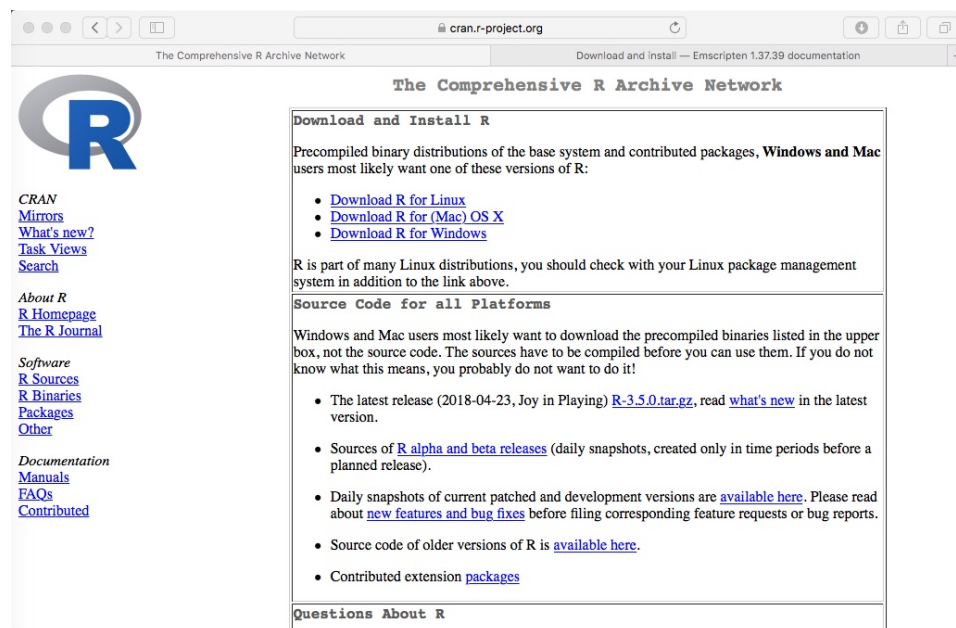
cran.r-project.org

The Comprehensive R Archive Network

Download and install — Emscripten 1.37.39 documentation

R

CRAN
Mirrors
What's new?
Task Views
Search

About R
R Homepage
The R Journal

Software
R Sources
R Binaries
Packages
Other

Documentation
Manuals
FAQs
Contributed

The Comprehensive R Archive Network

Download and Install R

Precompiled binary distributions of the base system and contributed packages, **Windows and Mac** users most likely want one of these versions of R:

- Download R for Linux
- Download R for (Mac) OS X
- Download R for Windows

R is part of many Linux distributions, you should check with your Linux package management system in addition to the link above.

Source Code for all Platforms

Windows and Mac users most likely want to download the precompiled binaries listed in the upper box, not the source code. The sources have to be compiled before you can use them. If you do not know what this means, you probably do not want to do it!

- The latest release (2018-04-23, Joy in Playing) R-3.5.0.tar.gz, read what's new in the latest version.
- Sources of R alpha and beta releases (daily snapshots, created only in time periods before a planned release).
- Daily snapshots of current patched and development versions are available here. Please read about new features and bug fixes before filing corresponding feature requests or bug reports.
- Source code of older versions of R is available here.
- Contributed extension packages

Questions About R